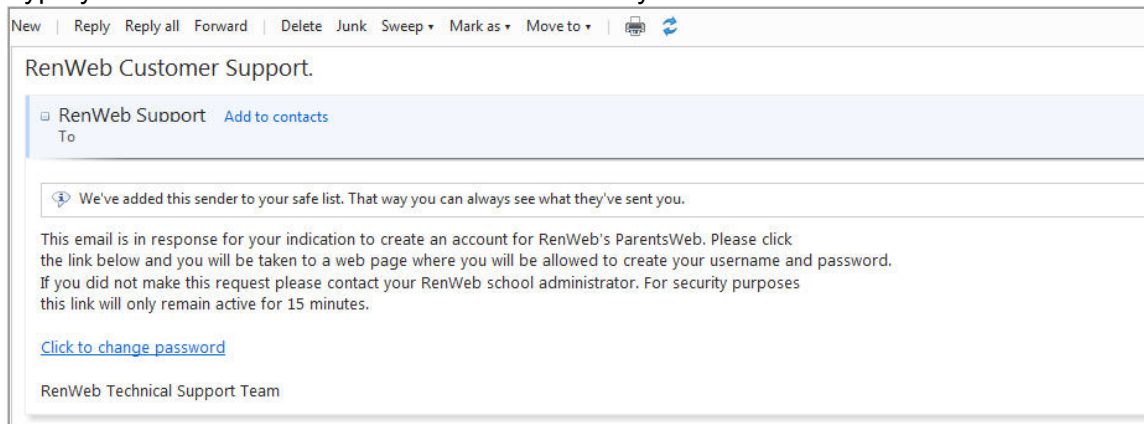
New | Reply Reply all Forward | Delete Junk Sweep ▾ Mark as ▾ Move to ▾ |

RenWeb Customer Support.

RenWeb Support Add to contacts
To

We've added this sender to your safe list. That way you can always see what they've sent you.

This email is in response for your indication to create an account for RenWeb's ParentsWeb. Please click the link below and you will be taken to a web page where you will be allowed to create your username and password. If you did not make this request please contact your RenWeb school administrator. For security purposes this link will only remain active for 15 minutes.

Click to change password

RenWeb Technical Support Team